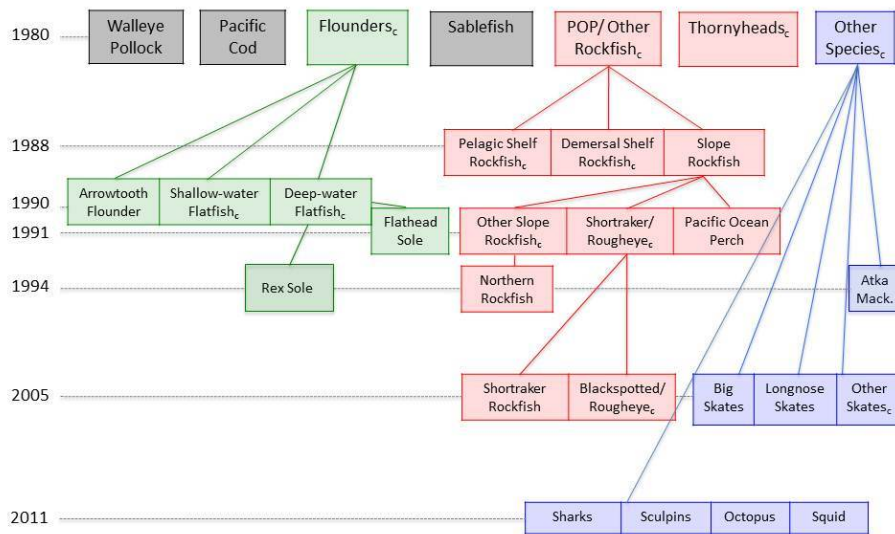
1980

Walleye Pollock

Pacific Cod

Flounders$_c$

Sablefish

POP/ Other Rockfish$_c$

Thornyheads$_c$

Other Species$_c$

1988

Pelagic Shelf Rockfish$_c$

Demersal Shelf Rockfish$_c$

Slope Rockfish

1990

1991

Arrowtooth Flounder

Shallow-water Flatfish$_c$

Deep-water Flatfish$_c$

Flathead Sole

Other Slope Rockfish$_c$

Shortraker/ Rougheye$_c$

Pacific Ocean Perch

1994

Rex Sole

Northern Rockfish

Atka Mack.

2005

Shortraker Rockfish

Blackspotted/ Rougheye$_c$

Big Skates

Longnose Skates

Other Skates$_c$

2011

Sharks

Sculpins

Octopus

Squid